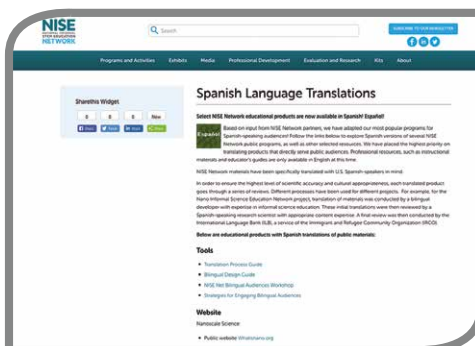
NISE NATIONAL INFORMAL STEM EDUCATION NETWORK

Search

SUBSCRIBE TO OUR NEWSLETTER

Programs and Activities Exhibits Media Professional Development Evaluation and Research Kits About

Share this Widget:

0 0 0 New

Spanish Language Translations

Select NISE Network educational products are now available in Spanish! Español!

Español

Based on input from NISE Network partners, we have adapted our most popular programs for Spanish-speaking audiences! Follow the links below to explore Spanish versions of several NISE Network public programs, as well as other selected resources. We have placed the highest priority on translating products that directly serve public audiences. Professional resources, such as instructional materials and educator's guides are only available in English at this time.

NISE Network materials have been specifically translated with U.S. Spanish-speakers in mind.

In order to ensure the highest level of scientific accuracy and cultural appropriateness, each translated product goes through a series of reviews. Different processes have been used for different projects. For example, for the Nano Informal Science Education Network project, translation of materials was conducted by a bilingual developer with expertise in informal science education. These initial translations were then reviewed by a Spanish-speaking research scientist with appropriate content expertise. A final review was then conducted by the International Language Bank (ILB), a service of the Immigrant and Refugee Community Organization (IRCO).

Below are educational products with Spanish translations of public materials:

Tools

• Translation Process Guide
• Bilingual Design Guide
• NISE Net Bilingual Audiences Workshop
• Strategies for Engaging Bilingual Audiences

Website

Nanoscale Science:

• Public website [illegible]